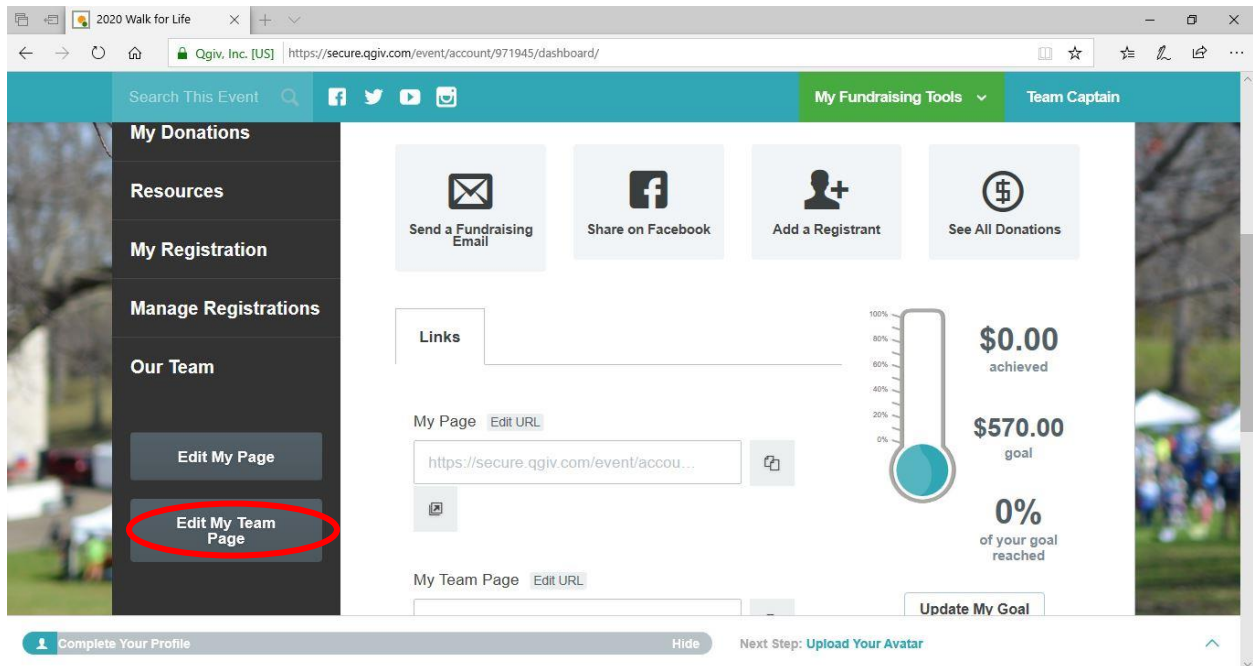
2020 Walk for Life

Qgiv, Inc. [US] https://secure.qgiv.com/event/account/971945/dashboard/

Search This Event

My Fundraising Tools

Team Captain

My Donations

Resources

My Registration

Manage Registrations

Our Team

Edit My Page

Edit My Team Page

Send a Fundraising Email

Share on Facebook

Add a Registrant

See All Donations

Links

My Page Edit URL

https://secure.qgiv.com/event/accou...

My Team Page Edit URL

100%
80%
60%
40%
20%
0%

$0.00
achieved

$570.00
goal

0%
of your goal reached

Update My Goal

Complete Your Profile

Hide

Next Step: Upload Your Avatar